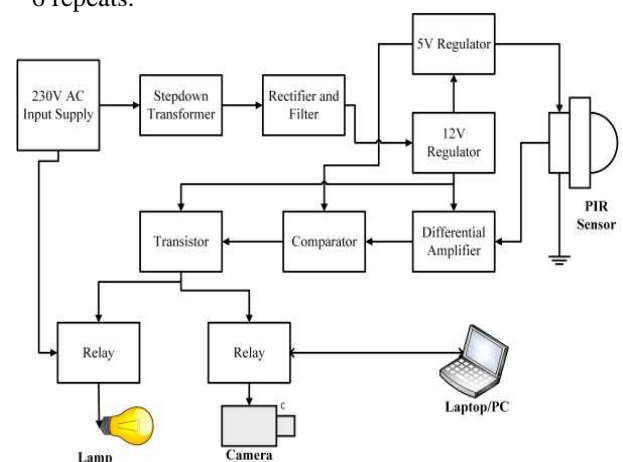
6 repeats.

230V AC Input Supply

Stepdown Transformer

Rectifier and Filter

5V Regulator

12V Regulator

PIR Sensor

Transistor

Comparator

Differential Amplifier

Relay

Relay

Laptop/PC

Lamp

Camera